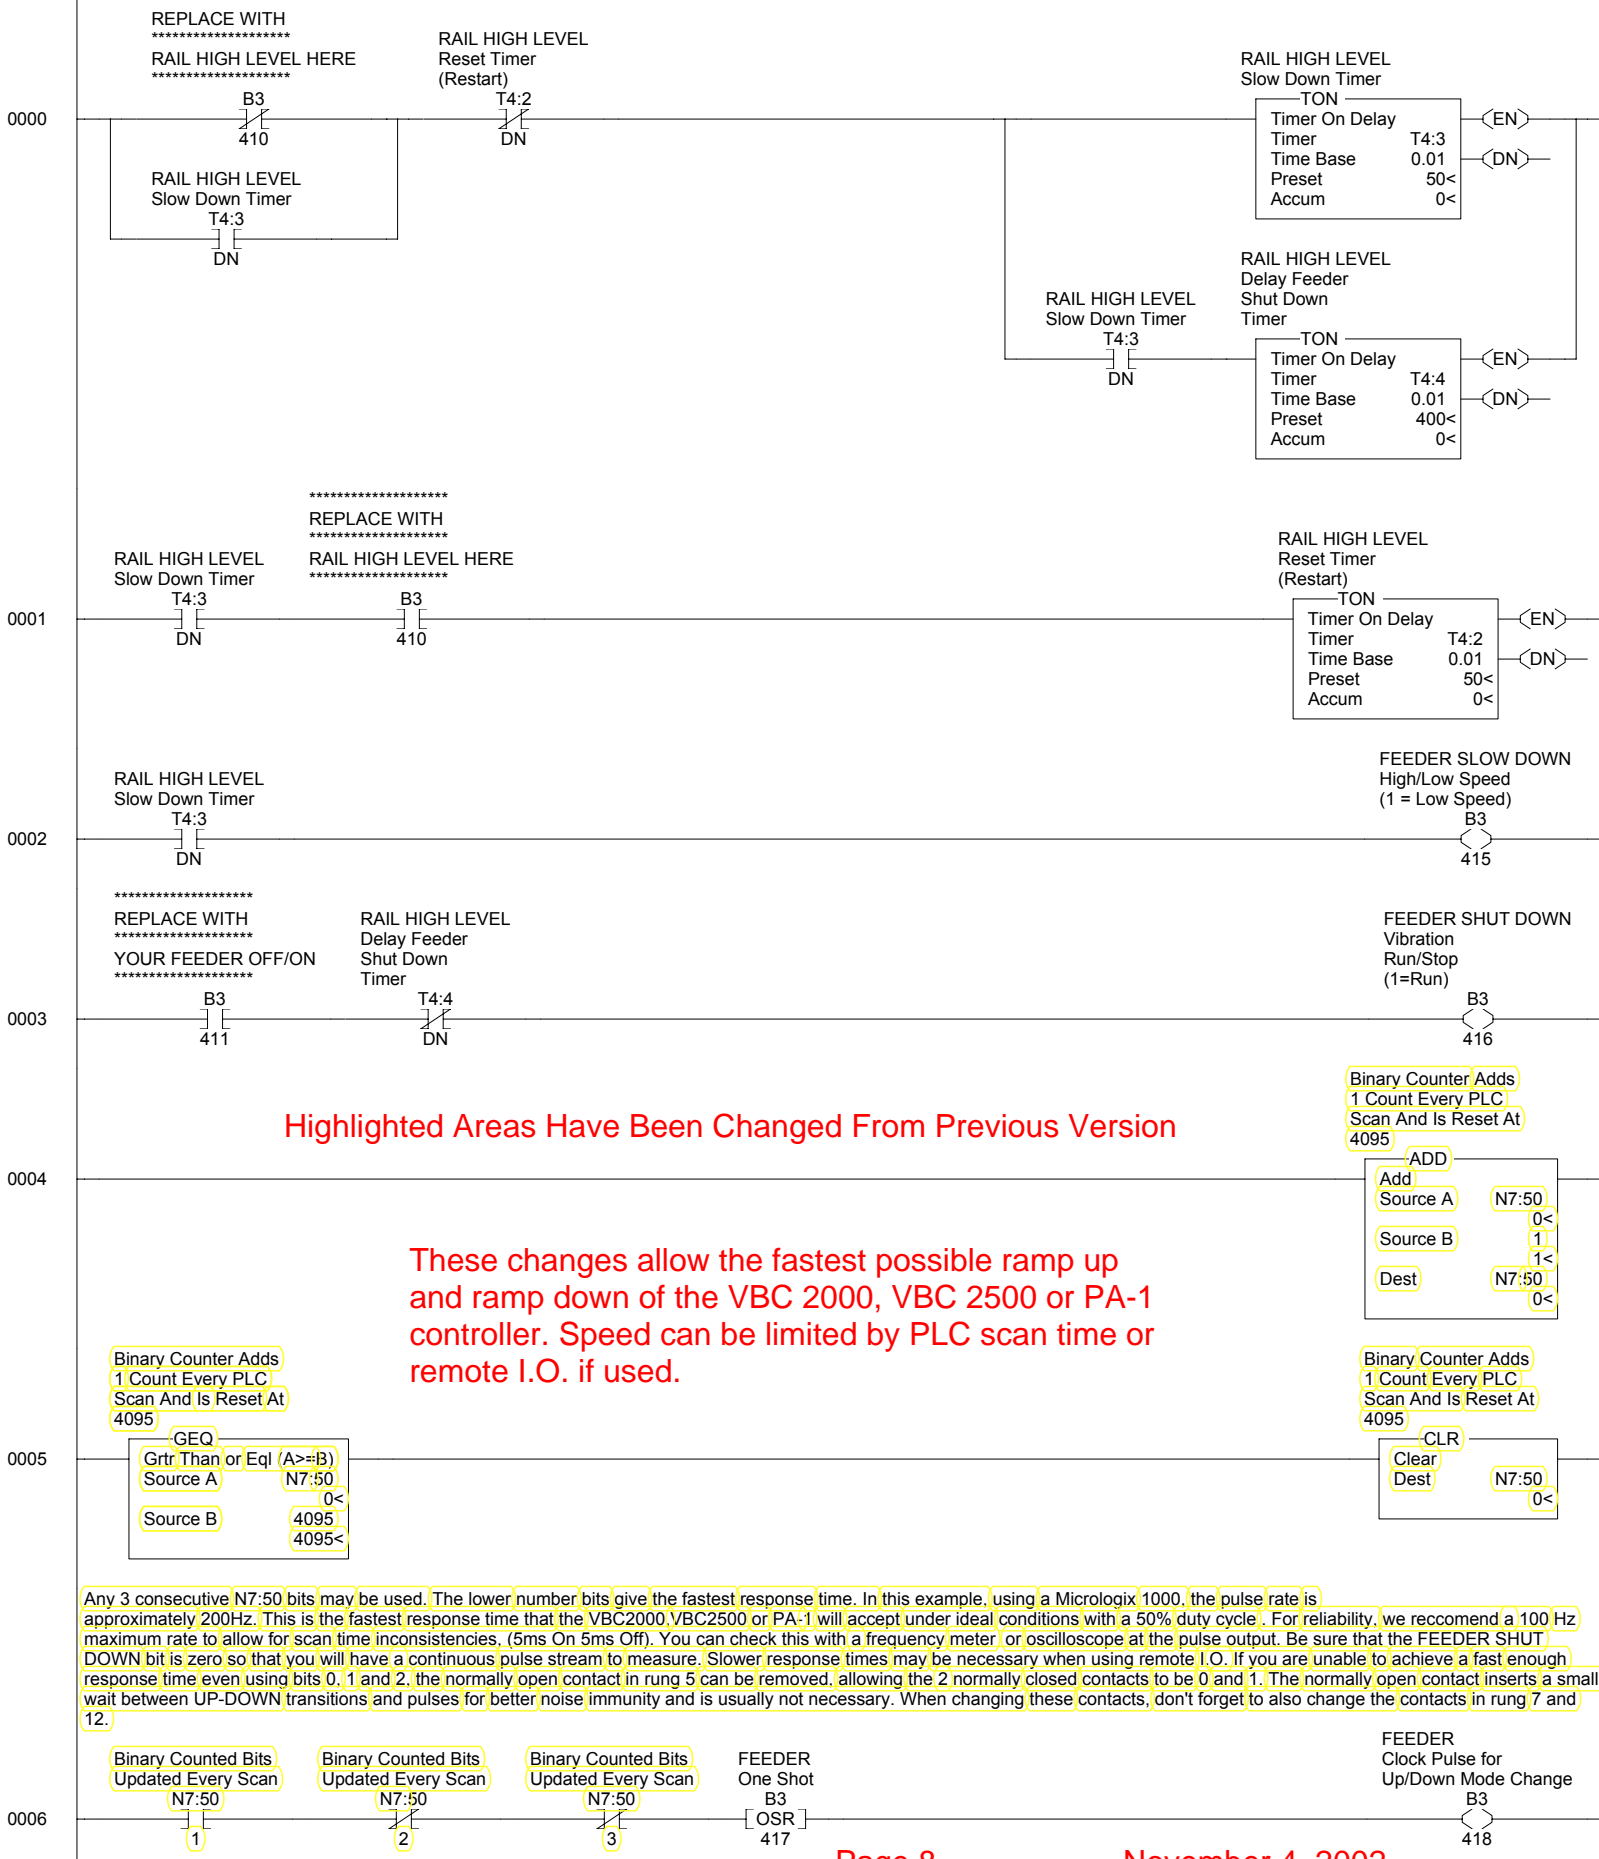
REPLACE WITH
********************
RAIL HIGH LEVEL HERE
********************

RAIL HIGH LEVEL
Reset Timer
(Restart)

RAIL HIGH LEVEL
Slow Down Timer

0000

B3
410

T4:2
DN

TON
Timer On Delay
Timer T4:3
Time Base 0.01
Preset 50<
Accum 0<

EN
DN

RAIL HIGH LEVEL
Slow Down Timer
T4:3
DN

RAIL HIGH LEVEL
Delay Feeder
Shut Down
Timer

RAIL HIGH LEVEL
Slow Down Timer
T4:3
DN

TON
Timer On Delay
Timer T4:4
Time Base 0.01
Preset 400<
Accum 0<

EN
DN

********************
REPLACE WITH
********************
RAIL HIGH LEVEL HERE
********************

RAIL HIGH LEVEL
Slow Down Timer

RAIL HIGH LEVEL
Reset Timer
(Restart)

0001

T4:3
DN

B3
410

TON
Timer On Delay
Timer T4:2
Time Base 0.01
Preset 50<
Accum 0<

EN
DN

RAIL HIGH LEVEL
Slow Down Timer
T4:3
DN

FEEDER SLOW DOWN
High/Low Speed
(1 = Low Speed)
B3
415

0002

********************
REPLACE WITH
********************
YOUR FEEDER OFF/ON
********************

RAIL HIGH LEVEL
Delay Feeder
Shut Down
Timer

FEEDER SHUT DOWN
Vibration
Run/Stop
(1=Run)

0003

B3
411

T4:4
DN

B3
416

Binary Counter Adds
1 Count Every PLC
Scan And Is Reset At
4095

Highlighted Areas Have Been Changed From Previous Version

0004

ADD
Add
Source A N7:50
0<
Source B 1
1<
Dest N7:50
0<

These changes allow the fastest possible ramp up and ramp down of the VBC 2000, VBC 2500 or PA-1 controller. Speed can be limited by PLC scan time or remote I.O. if used.

Binary Counter Adds
1 Count Every PLC
Scan And Is Reset At
4095

Binary Counter Adds
1 Count Every PLC
Scan And Is Reset At
4095

0005

GEQ
Grtr Than or Eql (A>=B)
Source A N7:50
0<
Source B 4095
4095<

CLR
Clear
Dest N7:50
0<

Any 3 consecutive N7:50 bits may be used. The lower number bits give the fastest response time. In this example, using a Micrologix 1000, the pulse rate is approximately 200Hz. This is the fastest response time that the VBC2000,VBC2500 or PA-1 will accept under ideal conditions with a 50% duty cycle . For reliability, we reccomend a 100 Hz maximum rate to allow for scan time inconsistencies. (5ms On 5ms Off). You can check this with a frequency meter or oscilloscope at the pulse output. Be sure that the FEEDER SHUT DOWN bit is zero so that you will have a continuous pulse stream to measure. Slower response times may be necessary when using remote I.O. If you are unable to achieve a fast enough response time even using bits 0, 1 and 2, the normally open contact in rung 5 can be removed, allowing the 2 normally closed contacts to be 0 and 1. The normally open contact inserts a small wait between UP-DOWN transitions and pulses for better noise immunity and is usually not necessary. When changing these contacts, don't forget to also change the contacts in rung 7 and 12.

Binary Counted Bits
Updated Every Scan
N7:50

Binary Counted Bits
Updated Every Scan
N7:50

Binary Counted Bits
Updated Every Scan
N7:50

FEEDER
One Shot
B3

FEEDER
Clock Pulse for
Up/Down Mode Change
B3

0006

1
2
3
OSR
417
418

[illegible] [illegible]